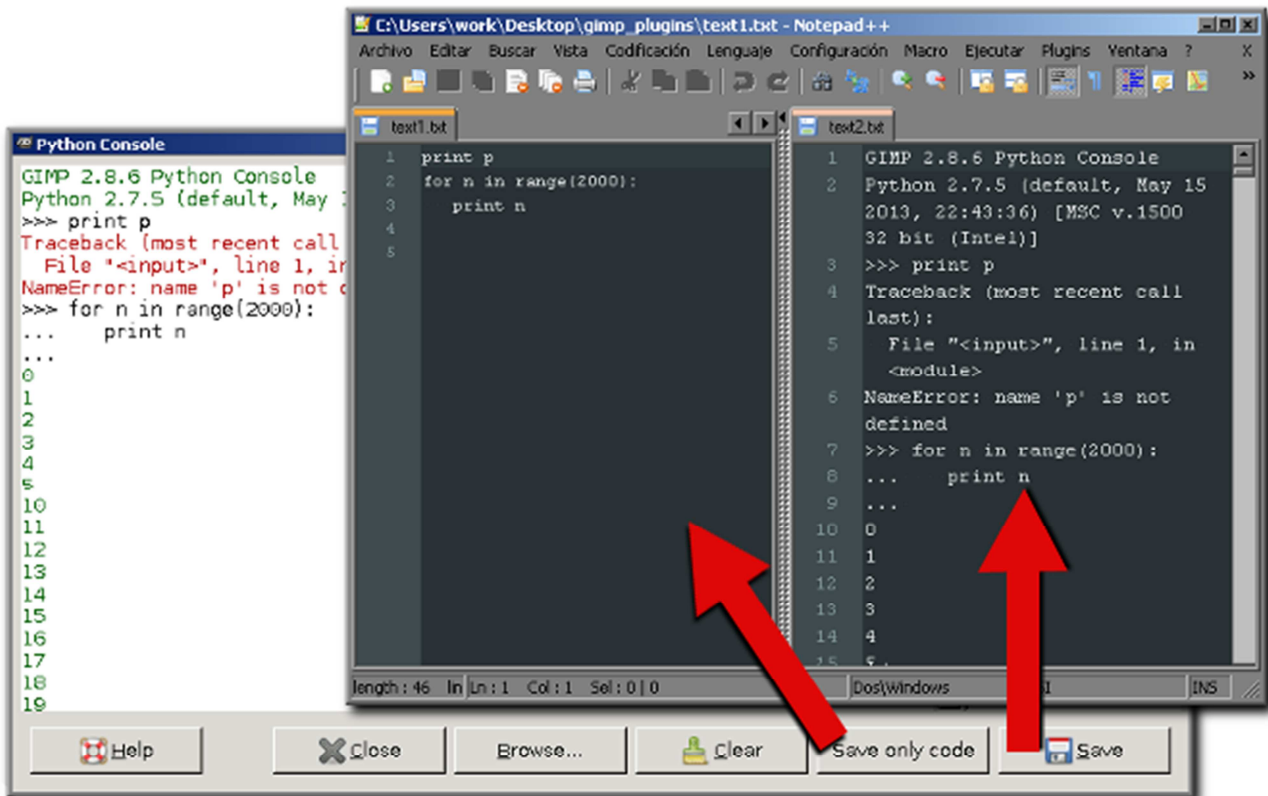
Python Console

GIMP 2.8.6 Python Console
Python 2.7.5 (default, May 1
>>> print p
Traceback (most recent call
  File "<input>", line 1, in
NameError: name 'p' is not d
>>> for n in range(2000):
...     print n
...
0
1
2
3
4
5
10
11
12
13
14
15
16
17
18
19

Help
Close
Browse...
Clear
Save only code
Save

C:\Users\work\Desktop\gimp_plugins\text1.txt - Notepad++

Archivo Editar Buscar Vista Codificación Lenguaje Configuración Macro Ejecutar Plugins Ventana ? X

text1.txt

1 print p
2 for n in range(2000):
3    print n
4
5

text2.txt

1 GIMP 2.8.6 Python Console
2 Python 2.7.5 (default, May 15 2013, 22:43:36) [MSC v.1500 32 bit (Intel)]
3 >>> print p
4 Traceback (most recent call last):
5   File "<input>", line 1, in <module>
6 NameError: name 'p' is not defined
7 >>> for n in range(2000):
8 ...     print n
9 ...
10 0
11 1
12 2
13 3
14 4
15 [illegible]

length : 46   ln : 1   Col : 1   Sel : 0 | 0   Dos\Windows   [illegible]   INS